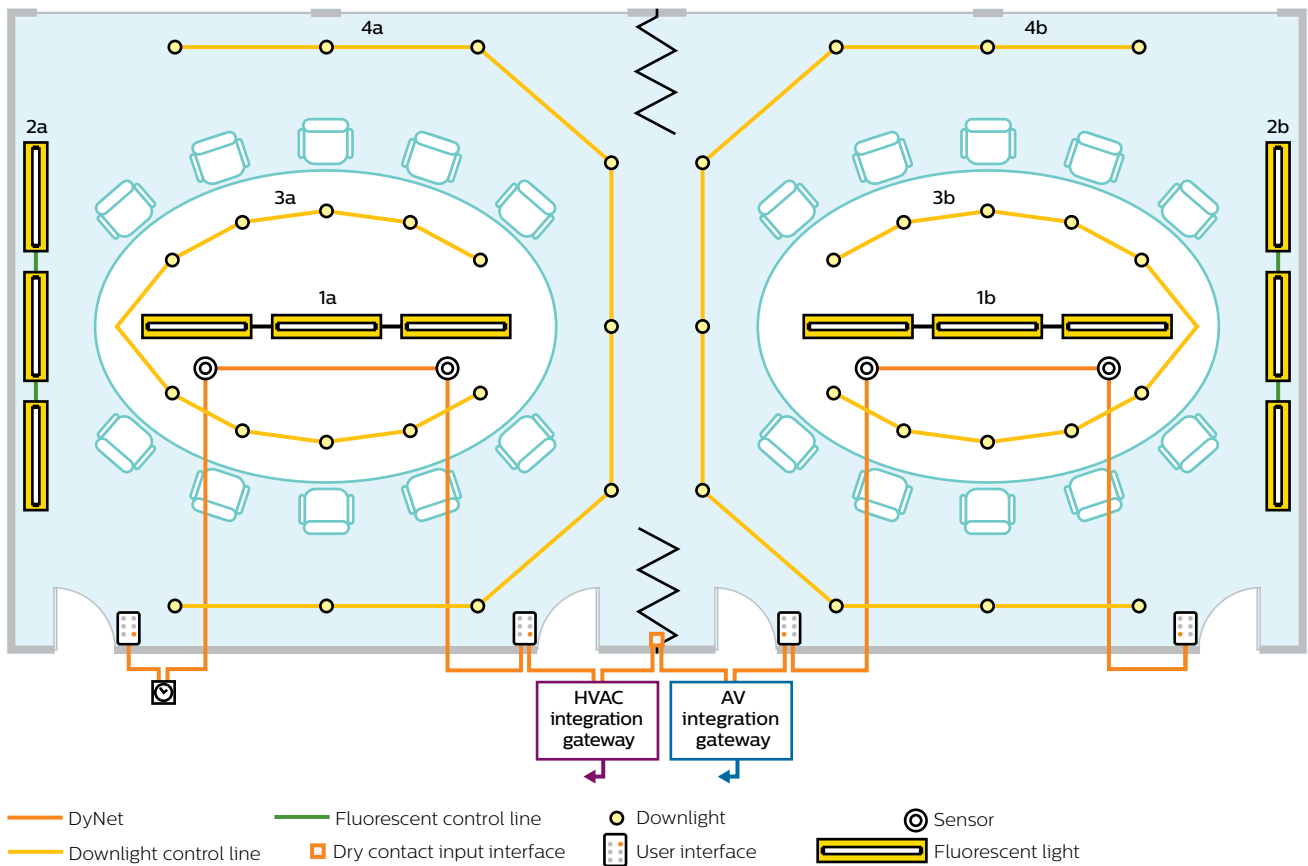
4a

4b

2a

2b

3a

3b

1a

1b

HVAC integration gateway

AV integration gateway

DyNet
Downlight control line
Fluorescent control line
Dry contact input interface
Downlight
User interface
Sensor
Fluorescent light